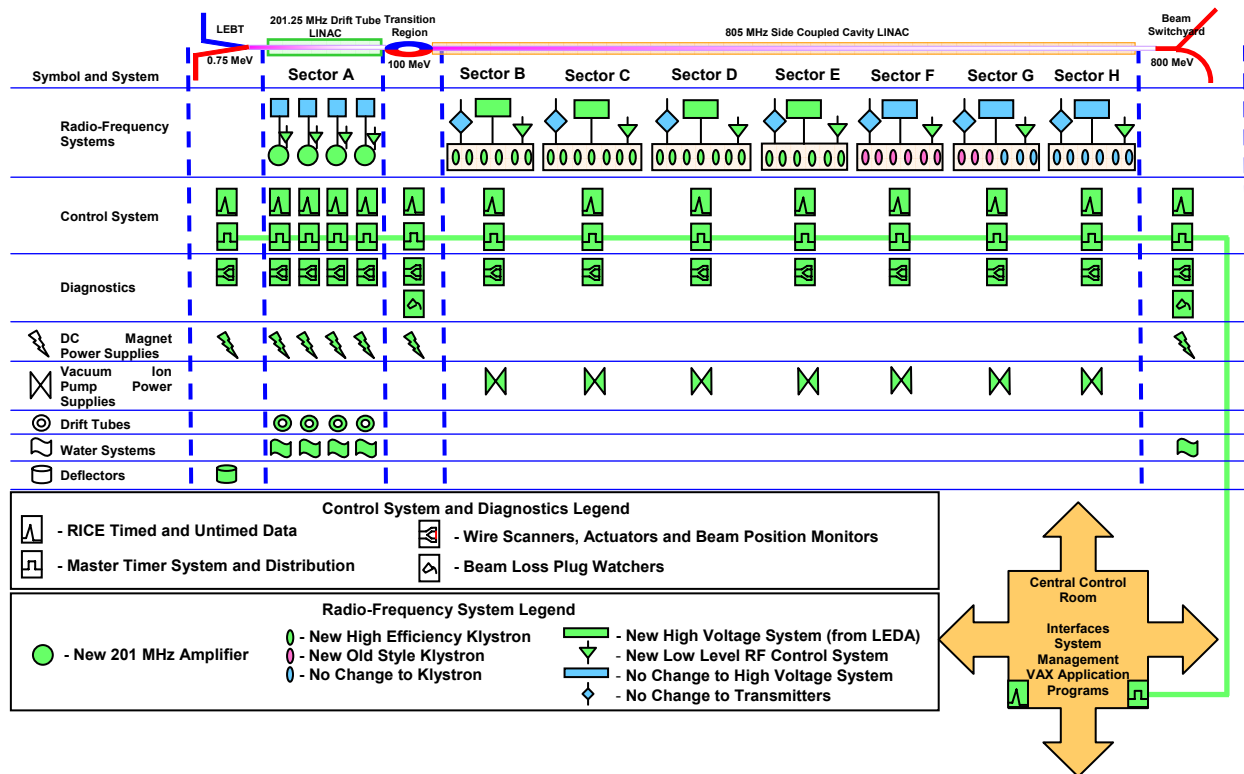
LEBT
201.25 MHz Drift Tube LINAC
Transition Region
805 MHz Side Coupled Cavity LINAC
Beam Switchyard
0.75 MeV
100 MeV
800 MeV

Symbol and System
Sector A
Sector B
Sector C
Sector D
Sector E
Sector F
Sector G
Sector H

Radio-Frequency Systems
Control System
Diagnostics
DC Magnet Power Supplies
Vacuum Ion Pump Power Supplies
Drift Tubes
Water Systems
Deflectors

Control System and Diagnostics Legend
- RICE Timed and Untimed Data
- Master Timer System and Distribution
- Wire Scanners, Actuators and Beam Position Monitors
- Beam Loss Plug Watchers

Radio-Frequency System Legend
- New 201 MHz Amplifier
- New High Efficiency Klystron
- New Old Style Klystron
- No Change to Klystron
- New High Voltage System (from LEDA)
- New Low Level RF Control System
- No Change to High Voltage System
- No Change to Transmitters

Central Control Room

Interfaces
System
Management
VAX Application Programs